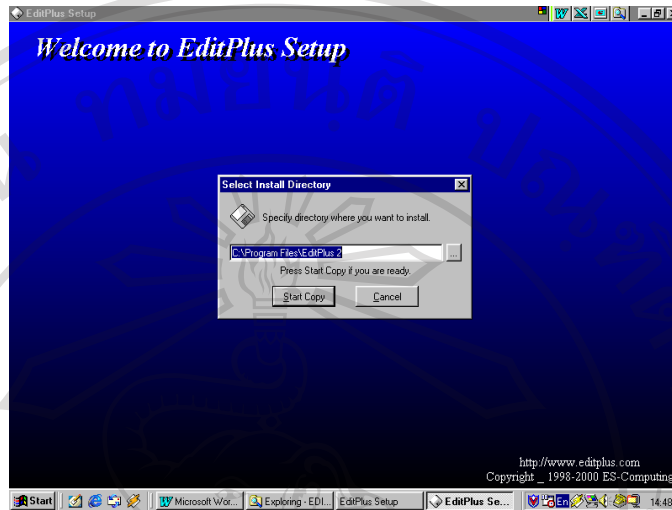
EditPlus Setup

Welcome to EditPlus Setup

Select Install Directory

Specify directory where you want to install.

C:\Program Files\EditPlus 2

...

Press Start Copy if you are ready.

Start Copy

Cancel

http://www.editplus.com
Copyright _ 1998-2000 ES-Computing

Start

Microsoft Wor...

Exploring - EDI...

EditPlus Setup

EditPlus Se...

En

14:48